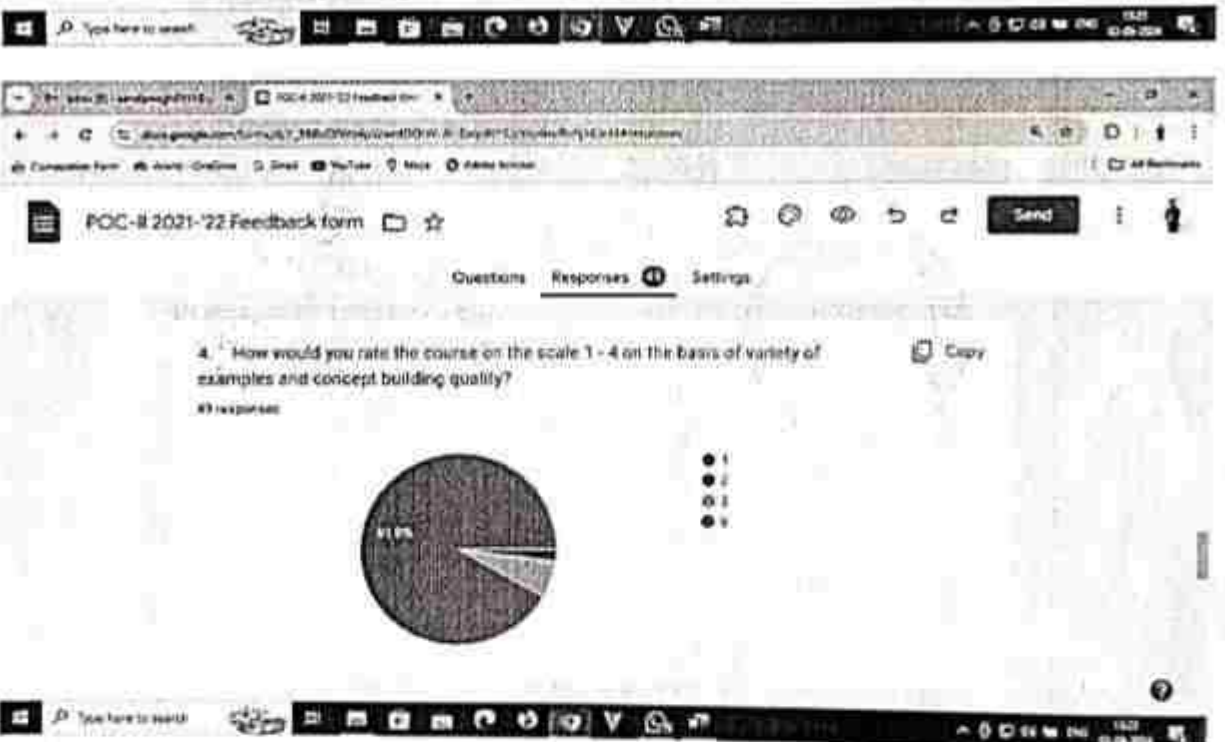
Type here to search

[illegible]

POC-II 2021-'22 Feedback form

Send

Questions Responses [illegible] Settings

4. How would you rate the course on the scale 1 - 4 on the basis of variety of examples and concept building quality?

Copy

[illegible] responses

91.8%

1
2
3
4

Type here to search